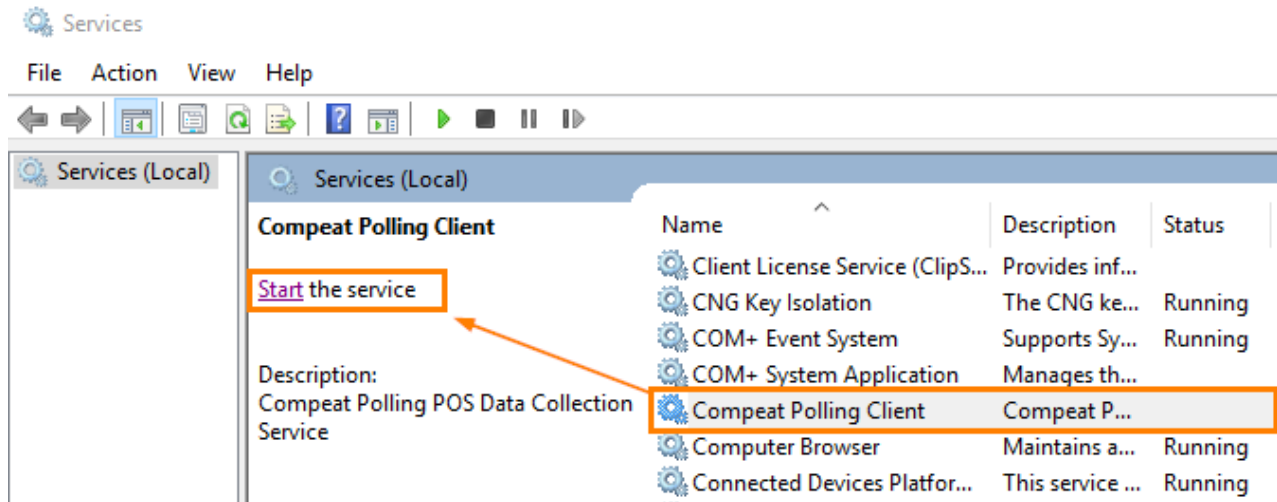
Services

File Action View Help

Services (Local)

Services (Local)

Compeat Polling Client

Start the service

Description:
Compeat Polling POS Data Collection Service

| Name | Description | Status |
|---|---|---|
| Client License Service (ClipS... | Provides inf... | |
| CNG Key Isolation | The CNG ke... | Running |
| COM+ Event System | Supports Sy... | Running |
| COM+ System Application | Manages th... | |
| Compeat Polling Client | Compeat P... | |
| Computer Browser | Maintains a... | Running |
| Connected Devices Platfor... | This service ... | Running |